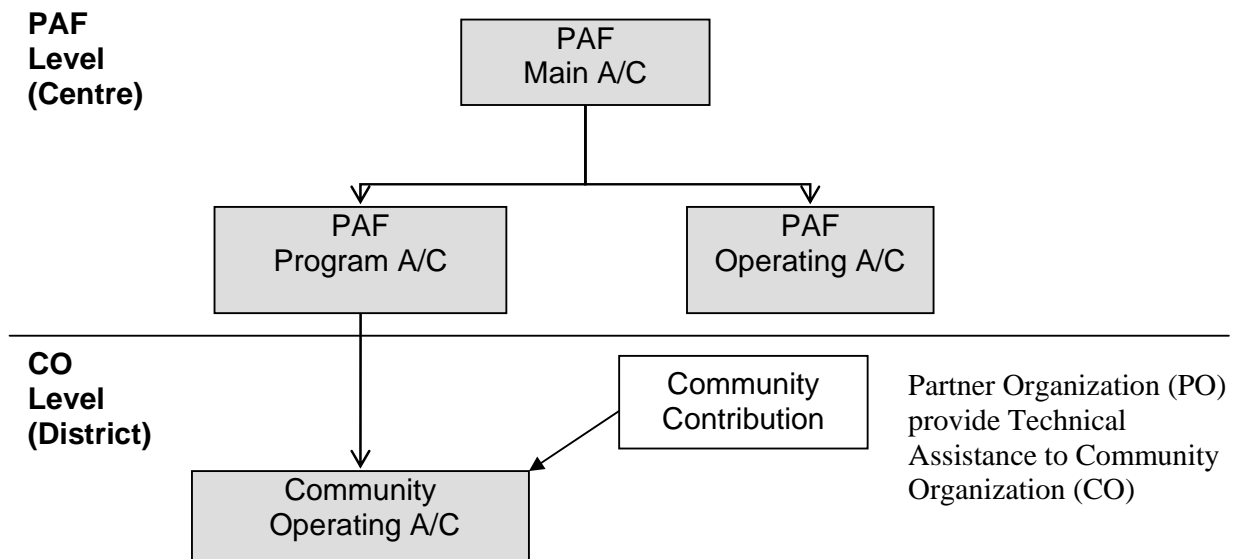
PAF
Level
(Centre)

PAF
Main A/C

PAF
Program A/C

PAF
Operating A/C

CO
Level
(District)

Community
Contribution

Partner Organization (PO) provide Technical Assistance to Community Organization (CO)

Community
Operating A/C